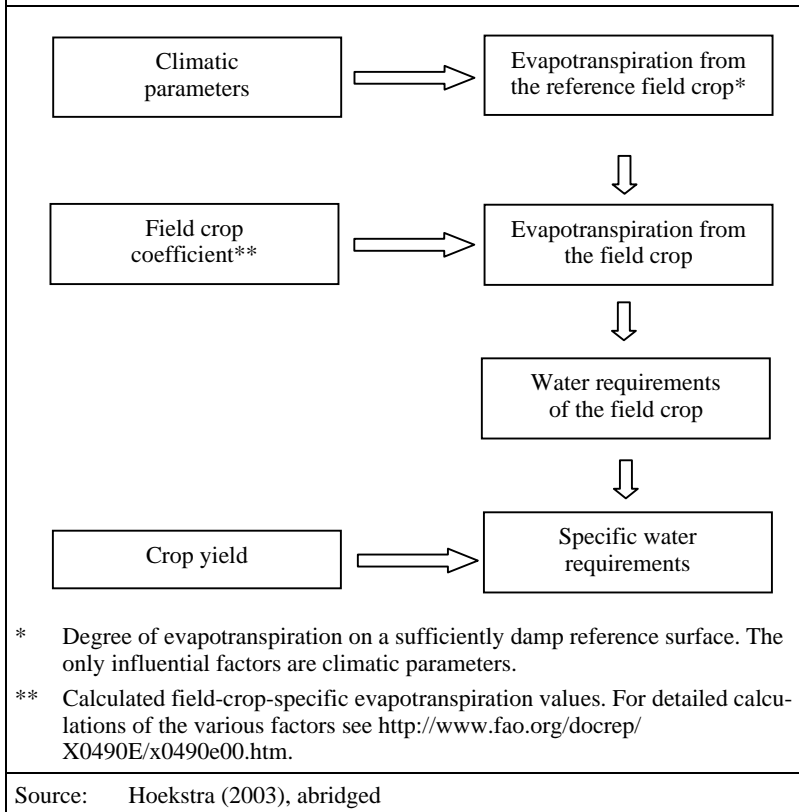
Climatic parameters

Evapotranspiration from the reference field crop*

Field crop coefficient**

Evapotranspiration from the field crop

Water requirements of the field crop

Crop yield

Specific water requirements

* Degree of evapotranspiration on a sufficiently damp reference surface. The only influential factors are climatic parameters.

** Calculated field-crop-specific evapotranspiration values. For detailed calculations of the various factors see http://www.fao.org/docrep/X0490E/x0490e00.htm.

Source: Hoekstra (2003), abridged